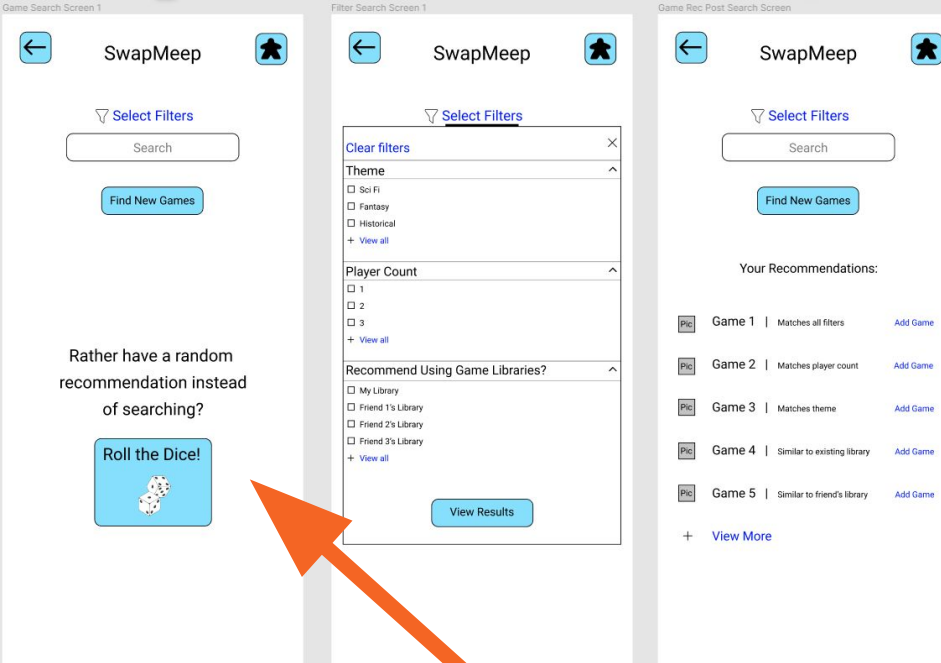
Game Search Screen 1

SwapMeep

Select Filters

Search

Find New Games

Rather have a random recommendation instead of searching?

Roll the Dice!

Filter Search Screen 1

SwapMeep

Select Filters

Clear filters

Theme

Sci Fi

Fantasy

Historical

+ View all

Player Count

1

2

3

+ View all

Recommend Using Game Libraries?

My Library

Friend 1's Library

Friend 2's Library

Friend 3's Library

+ View all

View Results

Game Rec Post Search Screen

SwapMeep

Select Filters

Search

Find New Games

Your Recommendations:

| | | | |
|---|---|---|---|
| Pic | Game 1 | Matches all filters | Add Game |
| Pic | Game 2 | Matches player count | Add Game |
| Pic | Game 3 | Matches theme | Add Game |
| Pic | Game 4 | Similar to existing library | Add Game |
| Pic | Game 5 | Similar to friend's library | Add Game |

+ View More